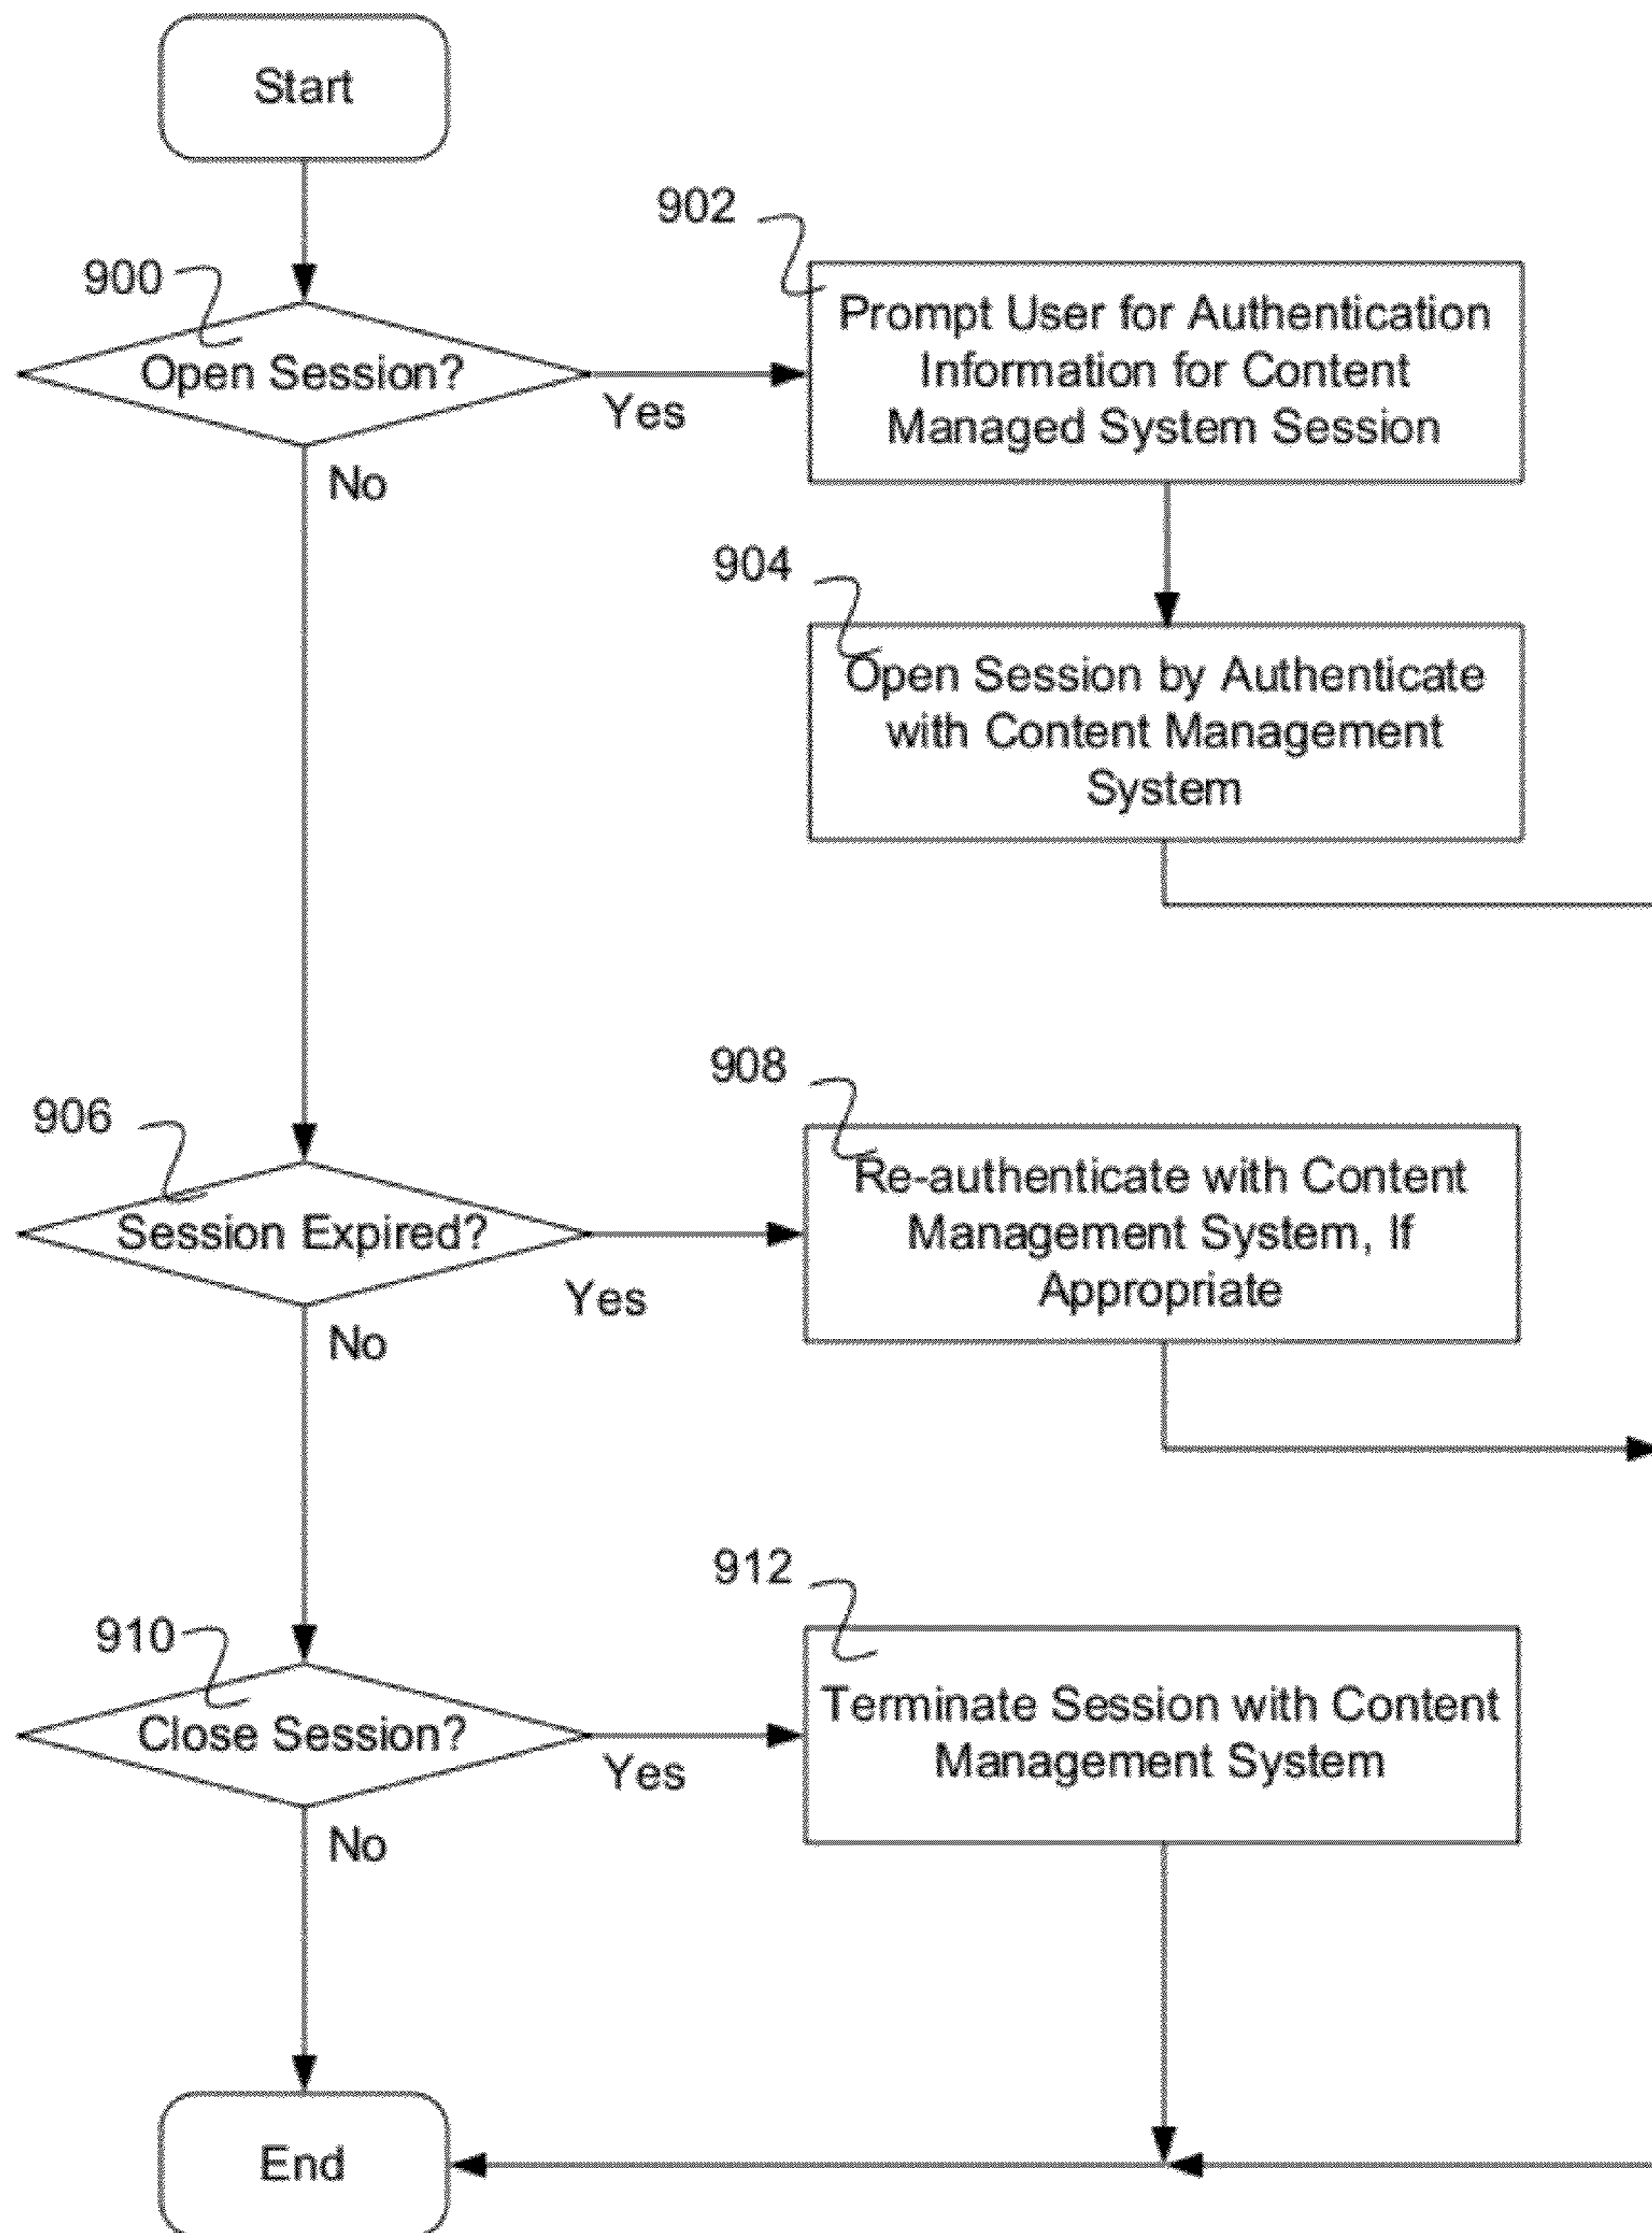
Start

900

Open Session?

Yes

No

902

Prompt User for Authentication Information for Content Managed System Session

904

Open Session by Authenticate with Content Management System

906

Session Expired?

Yes

No

908

Re-authenticate with Content Management System, If Appropriate

910

Close Session?

Yes

No

912

Terminate Session with Content Management System

End